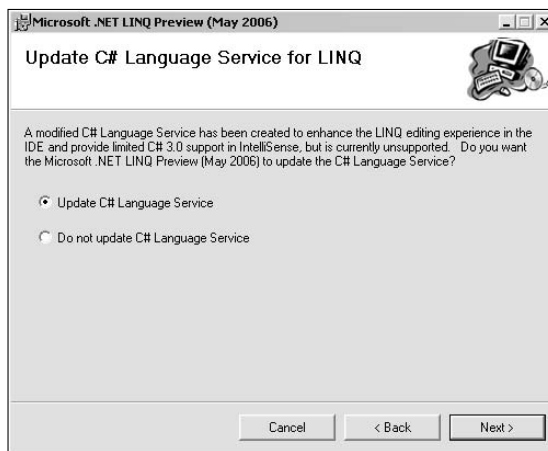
Microsoft .NET LINQ Preview (May 2006)

Update C# Language Service for LINQ

A modified C# Language Service has been created to enhance the LINQ editing experience in the IDE and provide limited C# 3.0 support in IntelliSense, but is currently unsupported. Do you want the Microsoft .NET LINQ Preview (May 2006) to update the C# Language Service?

Update C# Language Service

Do not update C# Language Service

Cancel

< Back

Next >